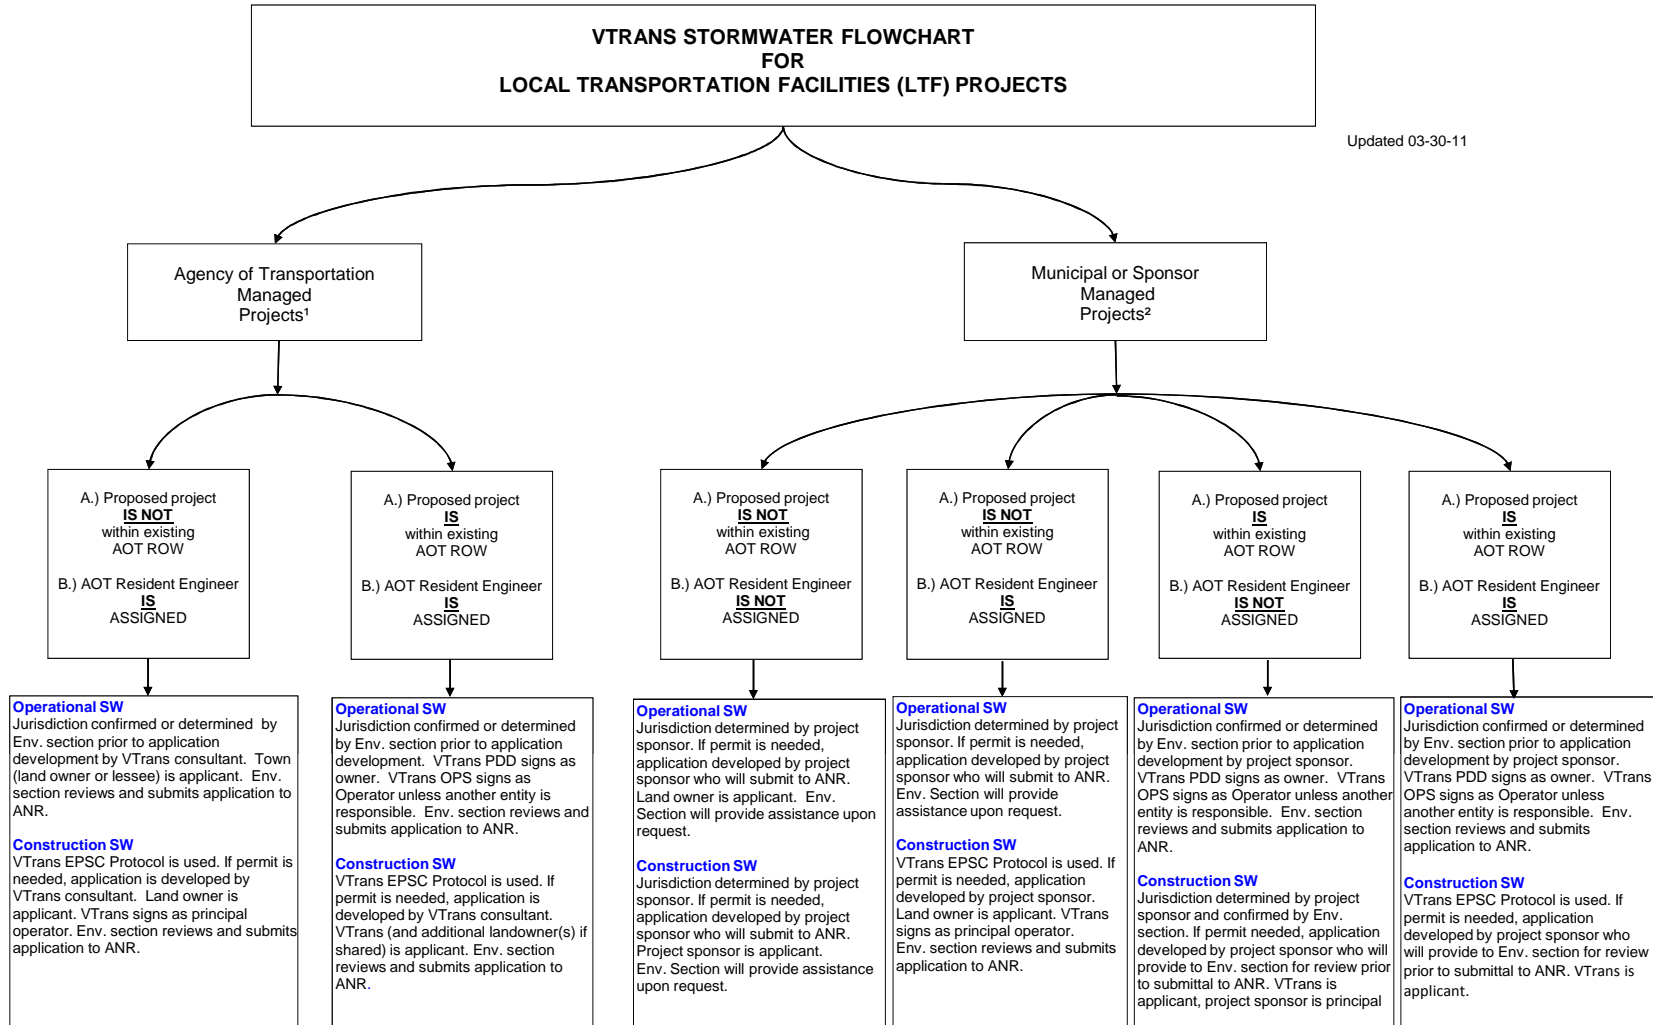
VTRANS STORMWATER FLOWCHART
FOR
LOCAL TRANSPORTATION FACILITIES (LTF) PROJECTS

Updated 03-30-11

Agency of Transportation Managed Projects¹

Municipal or Sponsor Managed Projects²

A.) Proposed project IS NOT within existing AOT ROW

B.) AOT Resident Engineer IS ASSIGNED

A.) Proposed project IS within existing AOT ROW

B.) AOT Resident Engineer IS ASSIGNED

A.) Proposed project IS NOT within existing AOT ROW

B.) AOT Resident Engineer IS NOT ASSIGNED

A.) Proposed project IS NOT within existing AOT ROW

B.) AOT Resident Engineer IS ASSIGNED

A.) Proposed project IS within existing AOT ROW

B.) AOT Resident Engineer IS NOT ASSIGNED

A.) Proposed project IS within existing AOT ROW

B.) AOT Resident Engineer IS ASSIGNED

Operational SW
Jurisdiction confirmed or determined by Env. section prior to application development by VTrans consultant. Town (land owner or lessee) is applicant. Env. section reviews and submits application to ANR.

Construction SW
VTrans EPSC Protocol is used. If permit is needed, application is developed by VTrans consultant. Land owner is applicant. VTrans signs as principal operator. Env. section reviews and submits application to ANR.

Operational SW
Jurisdiction confirmed or determined by Env. section prior to application development. VTrans PDD signs as owner. VTrans OPS signs as Operator unless another entity is responsible. Env. section reviews and submits application to ANR.

Construction SW
VTrans EPSC Protocol is used. If permit is needed, application is developed by VTrans consultant. VTrans (and additional landowner(s) if shared) is applicant. Env. section reviews and submits application to ANR.

Operational SW
Jurisdiction determined by project sponsor. If permit is needed, application developed by project sponsor who will submit to ANR. Land owner is applicant. Env. Section will provide assistance upon request.

Construction SW
Jurisdiction determined by project sponsor. If permit is needed, application developed by project sponsor who will submit to ANR. Project sponsor is applicant. Env. Section will provide assistance upon request.

Operational SW
Jurisdiction determined by project sponsor. If permit is needed, application developed by project sponsor who will submit to ANR. Env. Section will provide assistance upon request.

Construction SW
VTrans EPSC Protocol is used. If permit is needed, application developed by project sponsor. Land owner is applicant. VTrans signs as principal operator. Env. section reviews and submits application to ANR.

Operational SW
Jurisdiction confirmed or determined by Env. section prior to application development by project sponsor. VTrans PDD signs as owner. VTrans OPS signs as Operator unless another entity is responsible. Env. section reviews and submits application to ANR.

Construction SW
Jurisdiction determined by project sponsor and confirmed by Env. section. If permit needed, application developed by project sponsor who will provide to Env. section for review prior to submittal to ANR. VTrans is applicant, project sponsor is principal

Operational SW
Jurisdiction confirmed or determined by Env. section prior to application development by project sponsor. VTrans PDD signs as owner. VTrans OPS signs as Operator unless another entity is responsible. Env. section reviews and submits application to ANR.

Construction SW
VTrans EPSC Protocol is used. If permit is needed, application developed by project sponsor who will provide to Env. section for review prior to submittal to ANR. VTrans is applicant.